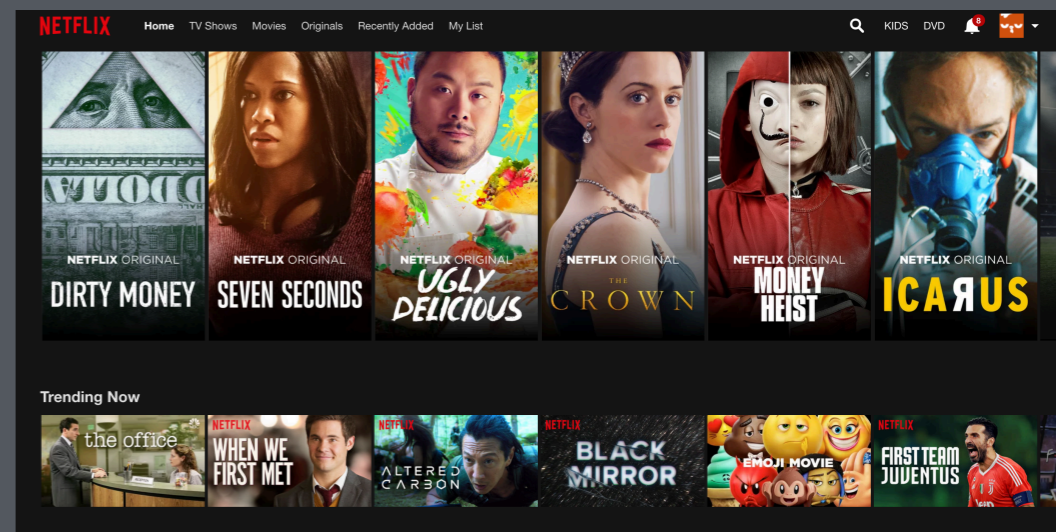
NETFLIX Home TV Shows Movies Originals Recently Added My List

KIDS DVD 8

NETFLIX ORIGINAL
DIRTY MONEY

NETFLIX ORIGINAL
SEVEN SECONDS

NETFLIX ORIGINAL
UGLY DELICIOUS

NETFLIX ORIGINAL
THE CROWN

NETFLIX ORIGINAL
MONEY HEIST

NETFLIX ORIGINAL
ICARUS

Trending Now

the office

NETFLIX
WHEN WE FIRST MET

NETFLIX
ALTERED CARBON

NETFLIX
BLACK MIRROR

EMOJI MOVIE

NETFLIX
FIRST TEAM JUVENTUS